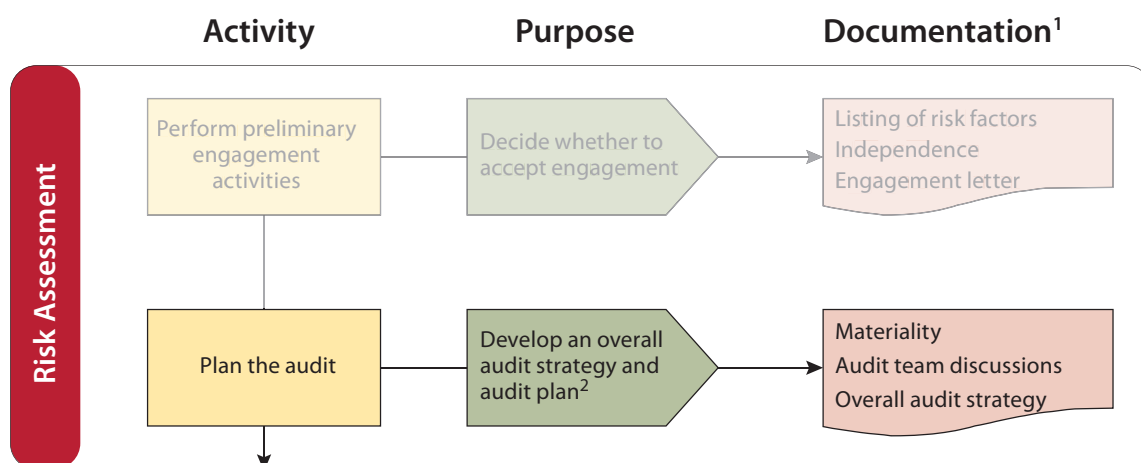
Activity

Purpose

Documentation$^1$

Risk Assessment

Perform preliminary engagement activities

Decide whether to accept engagement

Listing of risk factors
Independence
Engagement letter

Plan the audit

Develop an overall audit strategy and audit plan$^2$

Materiality
Audit team discussions
Overall audit strategy